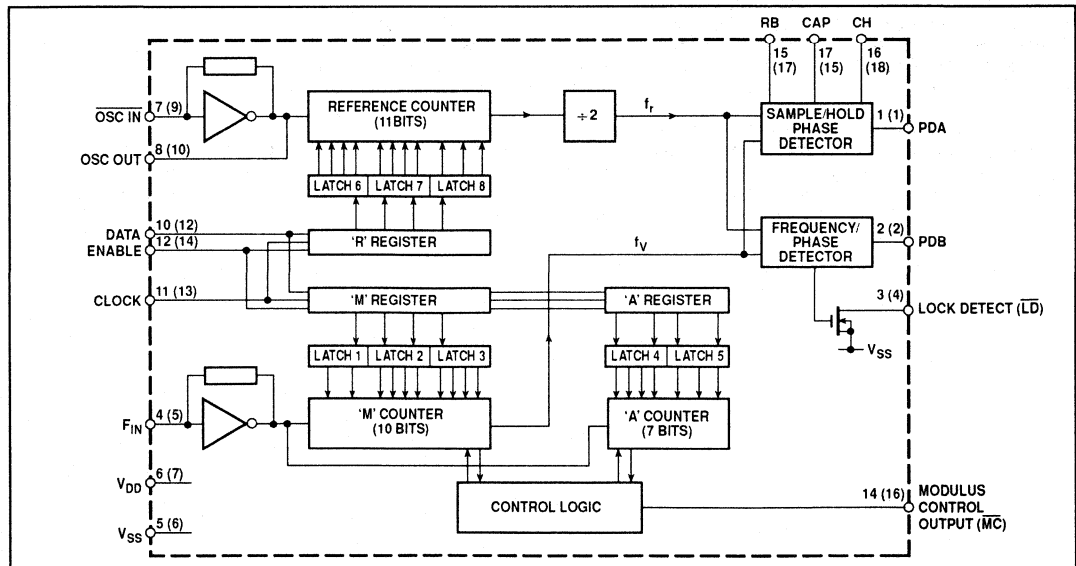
RB
CAP
CH
15 (17)
17 (15)
16 (18)

$\overline{\text{OSC IN}}$ 7 (9)
OSC OUT 8 (10)

REFERENCE COUNTER (11BITS)

÷ 2

$f_r$

SAMPLE/HOLD PHASE DETECTOR
1 (1) PDA

LATCH 6
LATCH 7
LATCH 8

DATA 10 (12)
ENABLE 12 (14)

'R' REGISTER

$f_V$

FREQUENCY/ PHASE DETECTOR
2 (2) PDB

CLOCK 11 (13)

'M' REGISTER

'A' REGISTER

3 (4) LOCK DETECT ($\overline{\text{LD}}$)

$V_{SS}$

LATCH 1
LATCH 2
LATCH 3
LATCH 4
LATCH 5

$F_{IN}$ 4 (5)

'M' COUNTER (10 BITS)

'A' COUNTER (7 BITS)

$V_{DD}$ 6 (7)

$V_{SS}$ 5 (6)

CONTROL LOGIC

14 (16) MODULUS CONTROL OUTPUT ($\overline{\text{MC}}$)